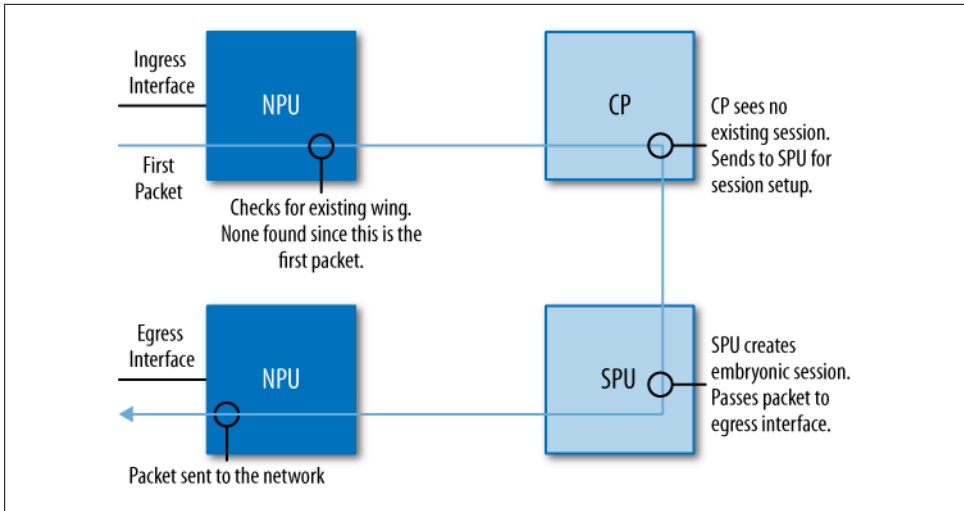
Ingress Interface

NPU

CP

CP sees no existing session. Sends to SPU for session setup.

First Packet

Checks for existing wing. None found since this is the first packet.

Egress Interface

NPU

SPU

SPU creates embryonic session. Passes packet to egress interface.

Packet sent to the network